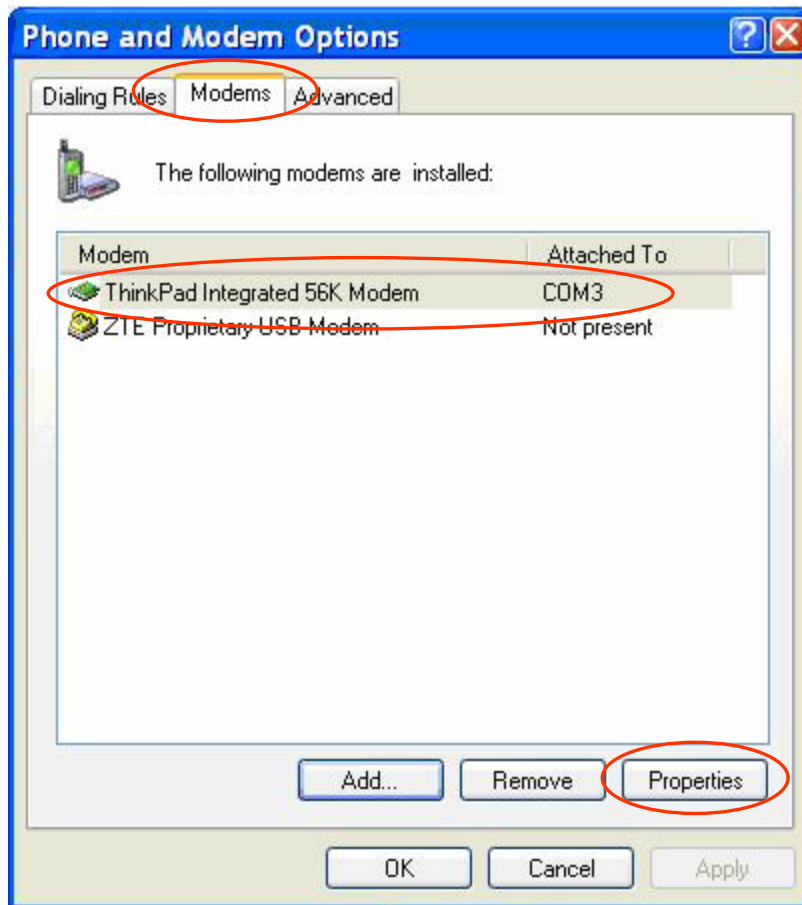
Phone and Modem Options

Dialing Rules | Modems | Advanced

The following modems are installed:

| Modem | Attached To |
|---|---|
| ThinkPad Integrated 56K Modem | COM3 |
| ZTE Proprietary USB Modem | Not present |

Add... Remove Properties

OK Cancel Apply